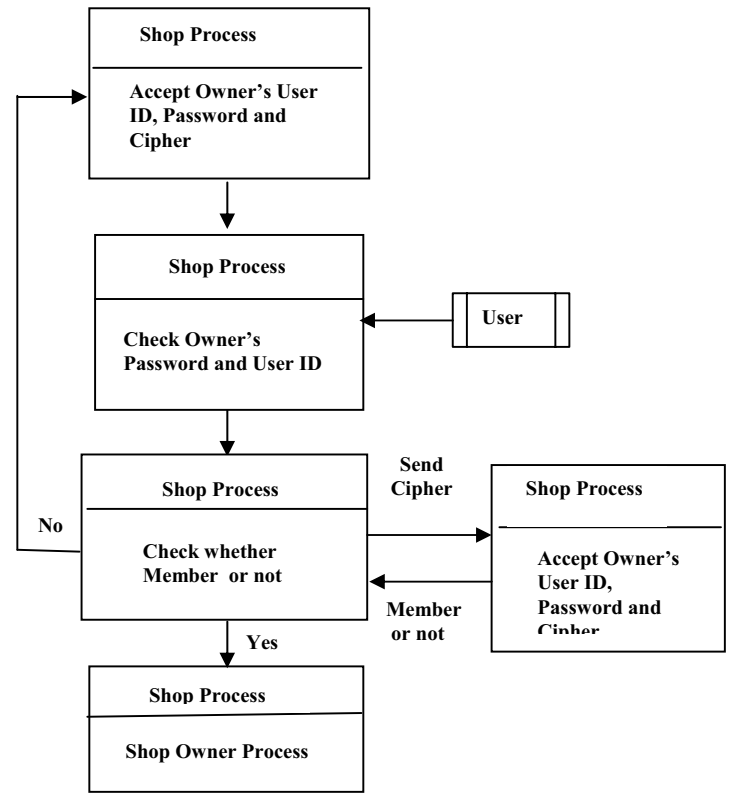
Shop Process

Accept Owner's User ID, Password and Cipher

Shop Process

Check Owner's Password and User ID

User

Shop Process

Check whether Member or not

No

Send Cipher

Shop Process

Accept Owner's User ID, Password and Cipher

Member or not

Yes

Shop Process

Shop Owner Process